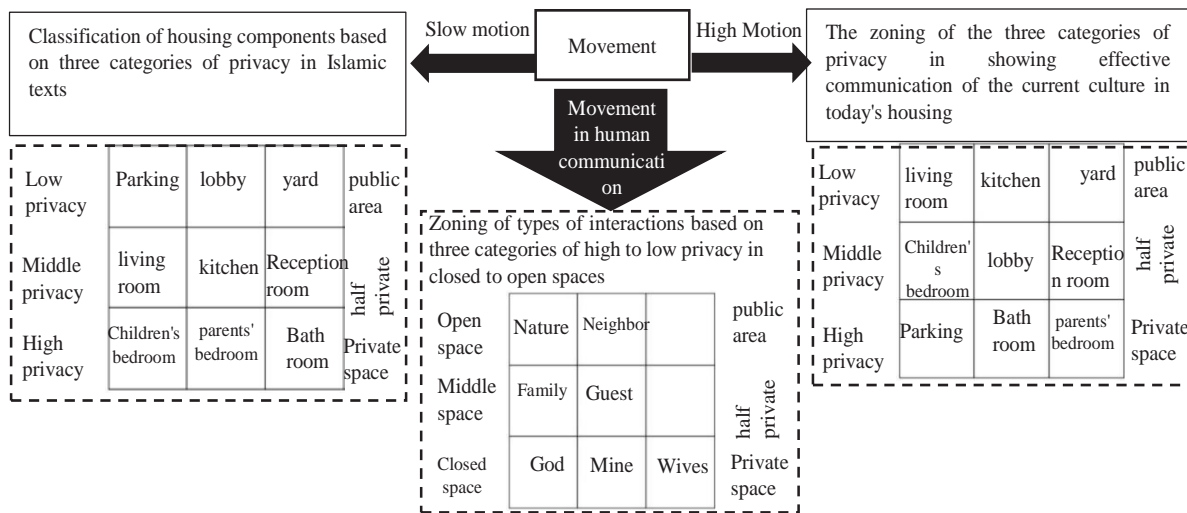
Classification of housing components based on three categories of privacy in Islamic texts

Slow motion

Movement

High Motion

The zoning of the three categories of privacy in showing effective communication of the current culture in today's housing

Movement in human communication

| Low privacy | Parking | lobby | yard | public area |
|---|---|---|---|---|
| Middle privacy | living room | kitchen | Reception room | half private |
| High privacy | Children's bedroom | parents' bedroom | Bath room | Private space |

Zoning of types of interactions based on three categories of high to low privacy in closed to open spaces

| Open space | Nature | Neighbor | | public area |
|---|---|---|---|---|
| Middle space | Family | Guest | | half private |
| Closed space | God | Mine | Wives | Private space |

| Low privacy | living room | kitchen | yard | public area |
|---|---|---|---|---|
| Middle privacy | Children's bedroom | lobby | Reception room | half private |
| High privacy | Parking | Bath room | parents' bedroom | Private space |